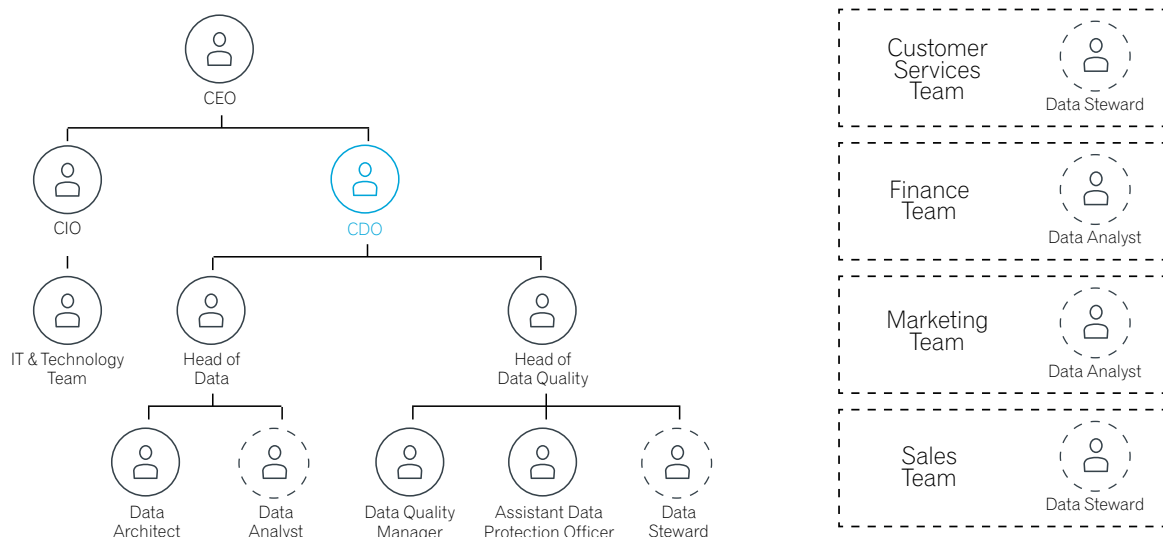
CEO

CIO

CDO

IT & Technology Team

Head of Data

Head of Data Quality

Data Architect

Data Analyst

Data Quality Manager

Assistant Data Protection Officer

Data Steward

Customer Services Team

Data Steward

Finance Team

Data Analyst

Marketing Team

Data Analyst

Sales Team

Data Steward